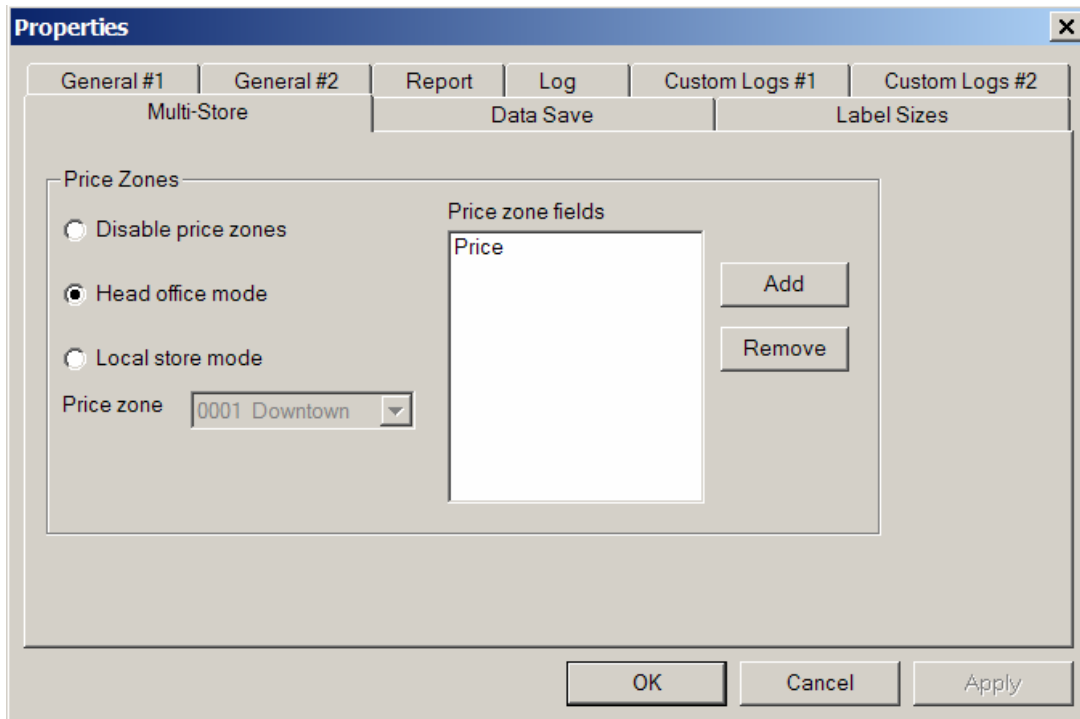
Properties

General #1 | General #2 | Report | Log | Custom Logs #1 | Custom Logs #2
Multi-Store | Data Save | Label Sizes

Price Zones

Disable price zones

Head office mode

Local store mode

Price zone 0001 Downtown

Price zone fields

Price

Add

Remove

OK Cancel Apply